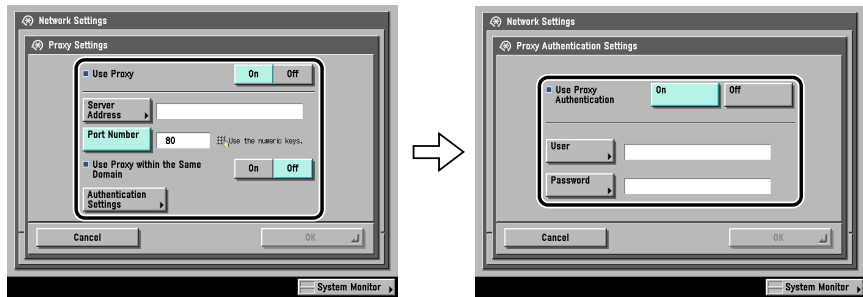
Network Settings

Proxy Settings

Use Proxy On Off

Server Address

Port Number 80 Use the numeric keys.

Use Proxy within the Same Domain On Off

Authentication Settings

Cancel OK

System Monitor

Network Settings

Proxy Authentication Settings

Use Proxy Authentication On Off

User

Password

Cancel OK

System Monitor